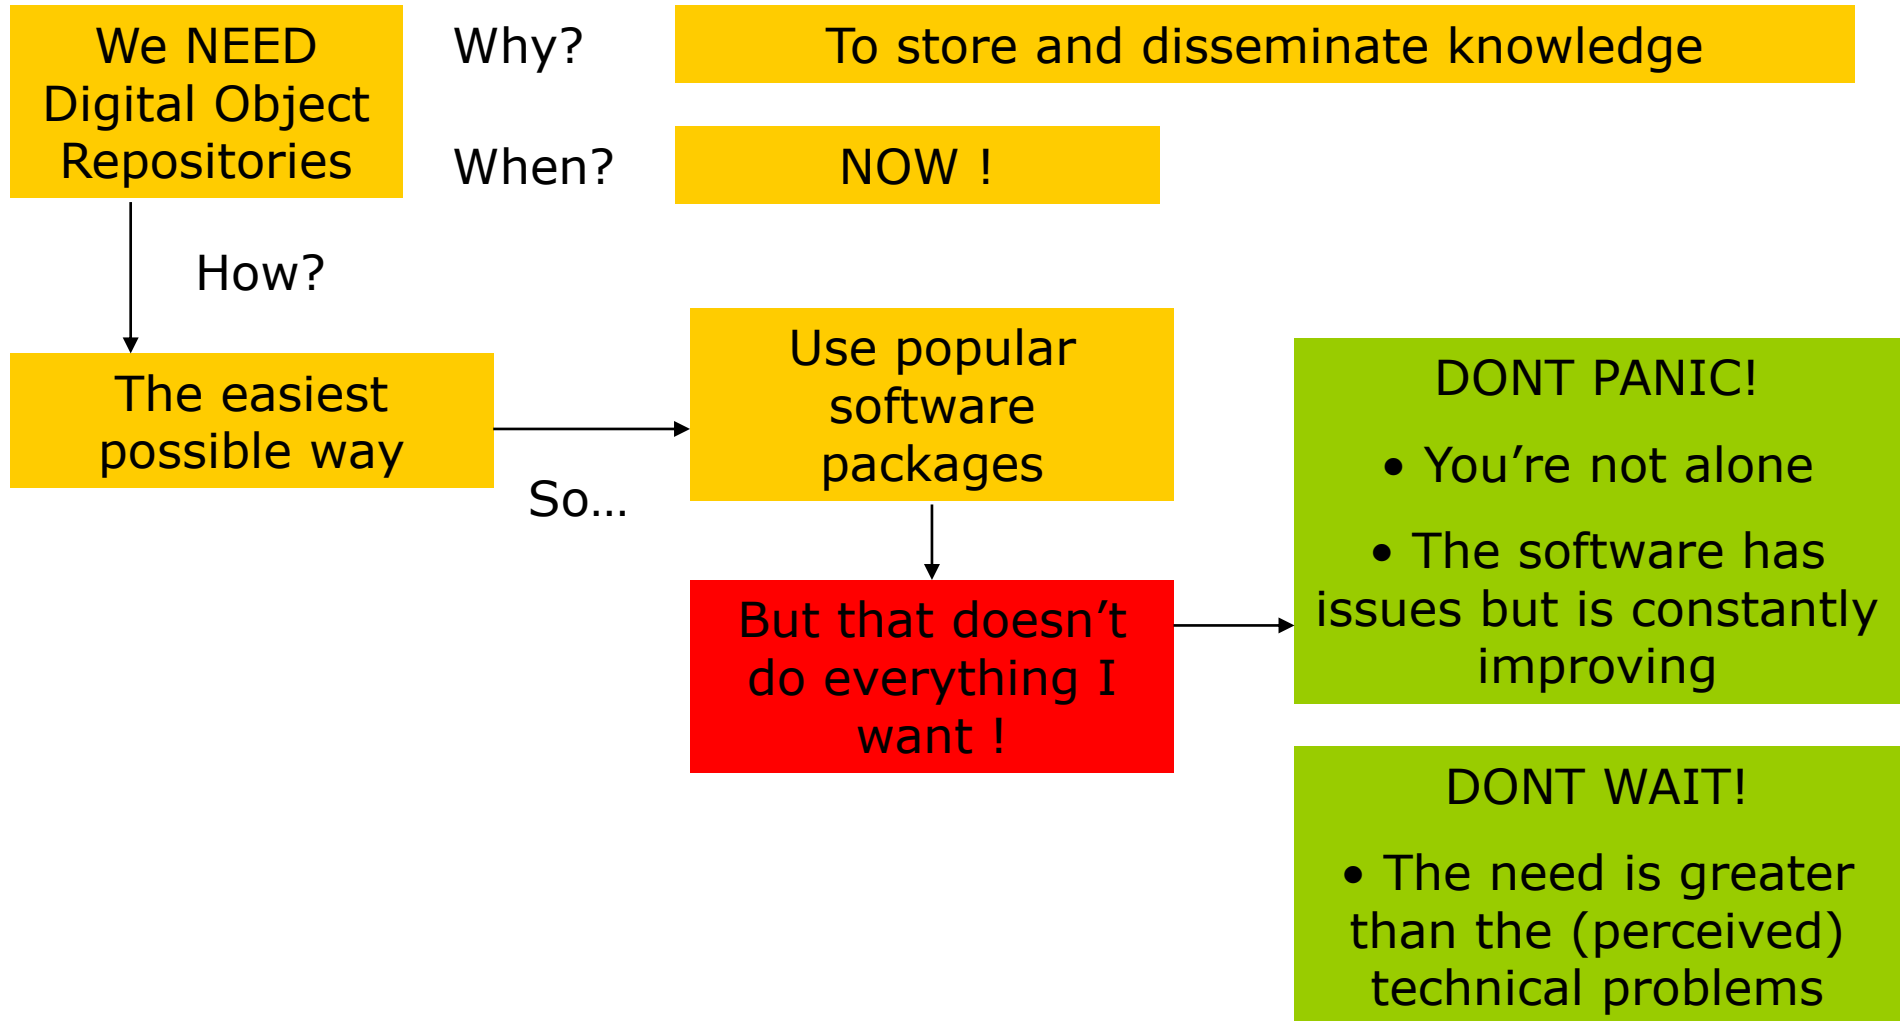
We NEED Digital Object Repositories

Why?

To store and disseminate knowledge

When?

NOW !

How?

The easiest possible way

So…

Use popular software packages

But that doesn’t do everything I want !

DONT PANIC!

• You’re not alone

• The software has issues but is constantly improving

DONT WAIT!

• The need is greater than the (perceived) technical problems